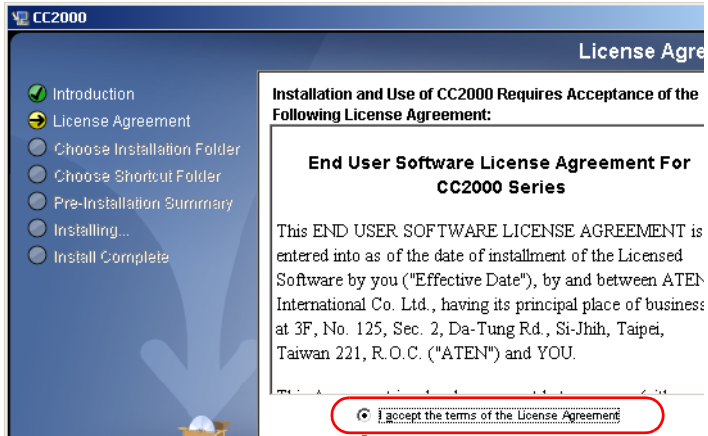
CC2000

License Agre

Introduction
License Agreement
Choose Installation Folder
Choose Shortcut Folder
Pre-Installation Summary
Installing...
Install Complete

Installation and Use of CC2000 Requires Acceptance of the Following License Agreement:

End User Software License Agreement For CC2000 Series

This END USER SOFTWARE LICENSE AGREEMENT is entered into as of the date of installment of the Licensed Software by you ("Effective Date"), by and between ATEN International Co. Ltd., having its principal place of business at 3F, No. 125, Sec. 2, Da-Tung Rd., Si-Jhih, Taipei, Taiwan 221, R.O.C. ("ATEN") and YOU.

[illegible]

I accept the terms of the License Agreement